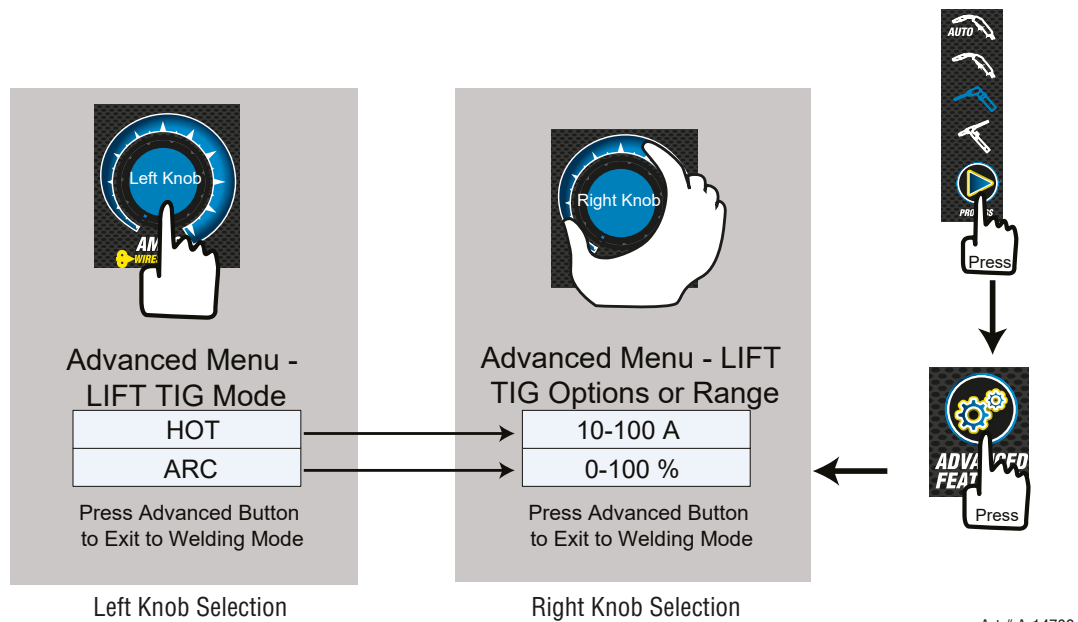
AUTO

PROC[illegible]

Press

Left Knob

AM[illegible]
WIRE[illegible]

Advanced Menu - LIFT TIG Mode

| HOT |
|---|
| ARC |

Press Advanced Button to Exit to Welding Mode

Left Knob Selection

Right Knob

Advanced Menu - LIFT TIG Options or Range

| 10-100 A |
|---|
| 0-100 % |

Press Advanced Button to Exit to Welding Mode

Right Knob Selection

ADVA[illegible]ED FEAT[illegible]

Press

Art # A-1470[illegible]